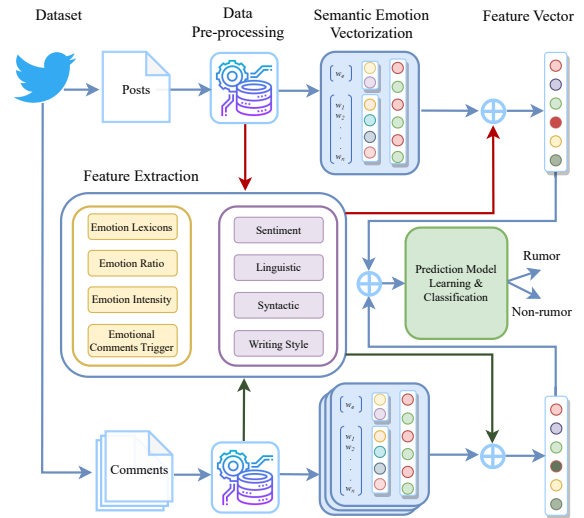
Dataset

Data Pre-processing

Semantic Emotion Vectorization

Feature Vector

Posts

$w_e$

$w_1$
$w_2$
.
.
.
$w_n$

Feature Extraction

Emotion Lexicons

Emotion Ratio

Emotion Intensity

Emotional Comments Trigger

Sentiment

Linguistic

Syntactic

Writing Style

Prediction Model Learning & Classification

Rumor

Non-rumor

Comments

$w_e$

$w_1$
$w_2$
.
.
.
$w_n$